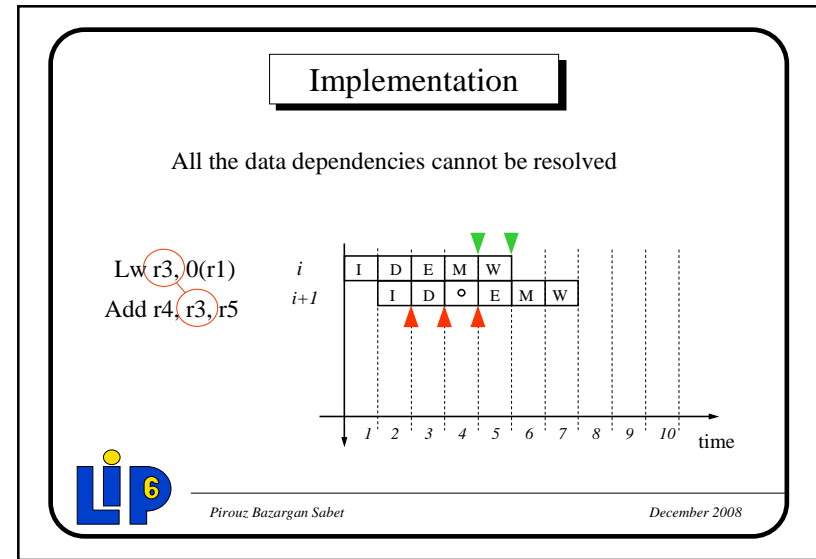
Implementation

All the data dependencies cannot be resolved

Lw r3, 0(r1)
Add r4, r3, r5

i
i+1

| I | D | E | M | W | | |
|---|---|---|---|---|---|---|
| | I | D | ° | E | M | W |

1 2 3 4 5 6 7 8 9 10 time

LIP6

Pirouz Bazargan Sabet

December 2008